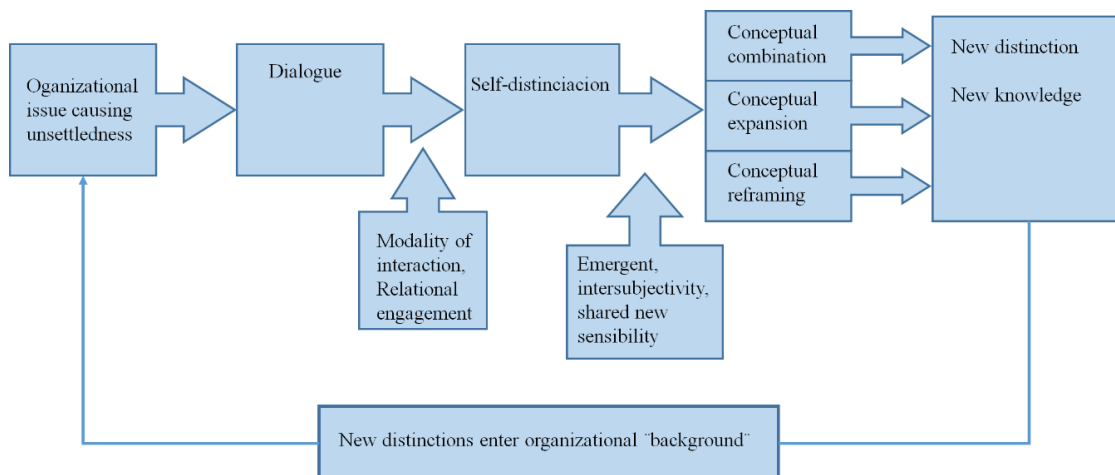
Oganizational issue causing unsettledness

Dialogue

Modality of interaction, Relational engagement

Self-distinciacion

Emergent, intersubjectivity, shared new sensibility

Conceptual combination

Conceptual expansion

Conceptual reframing

New distinction

New knowledge

New distinctions enter organizational "background"